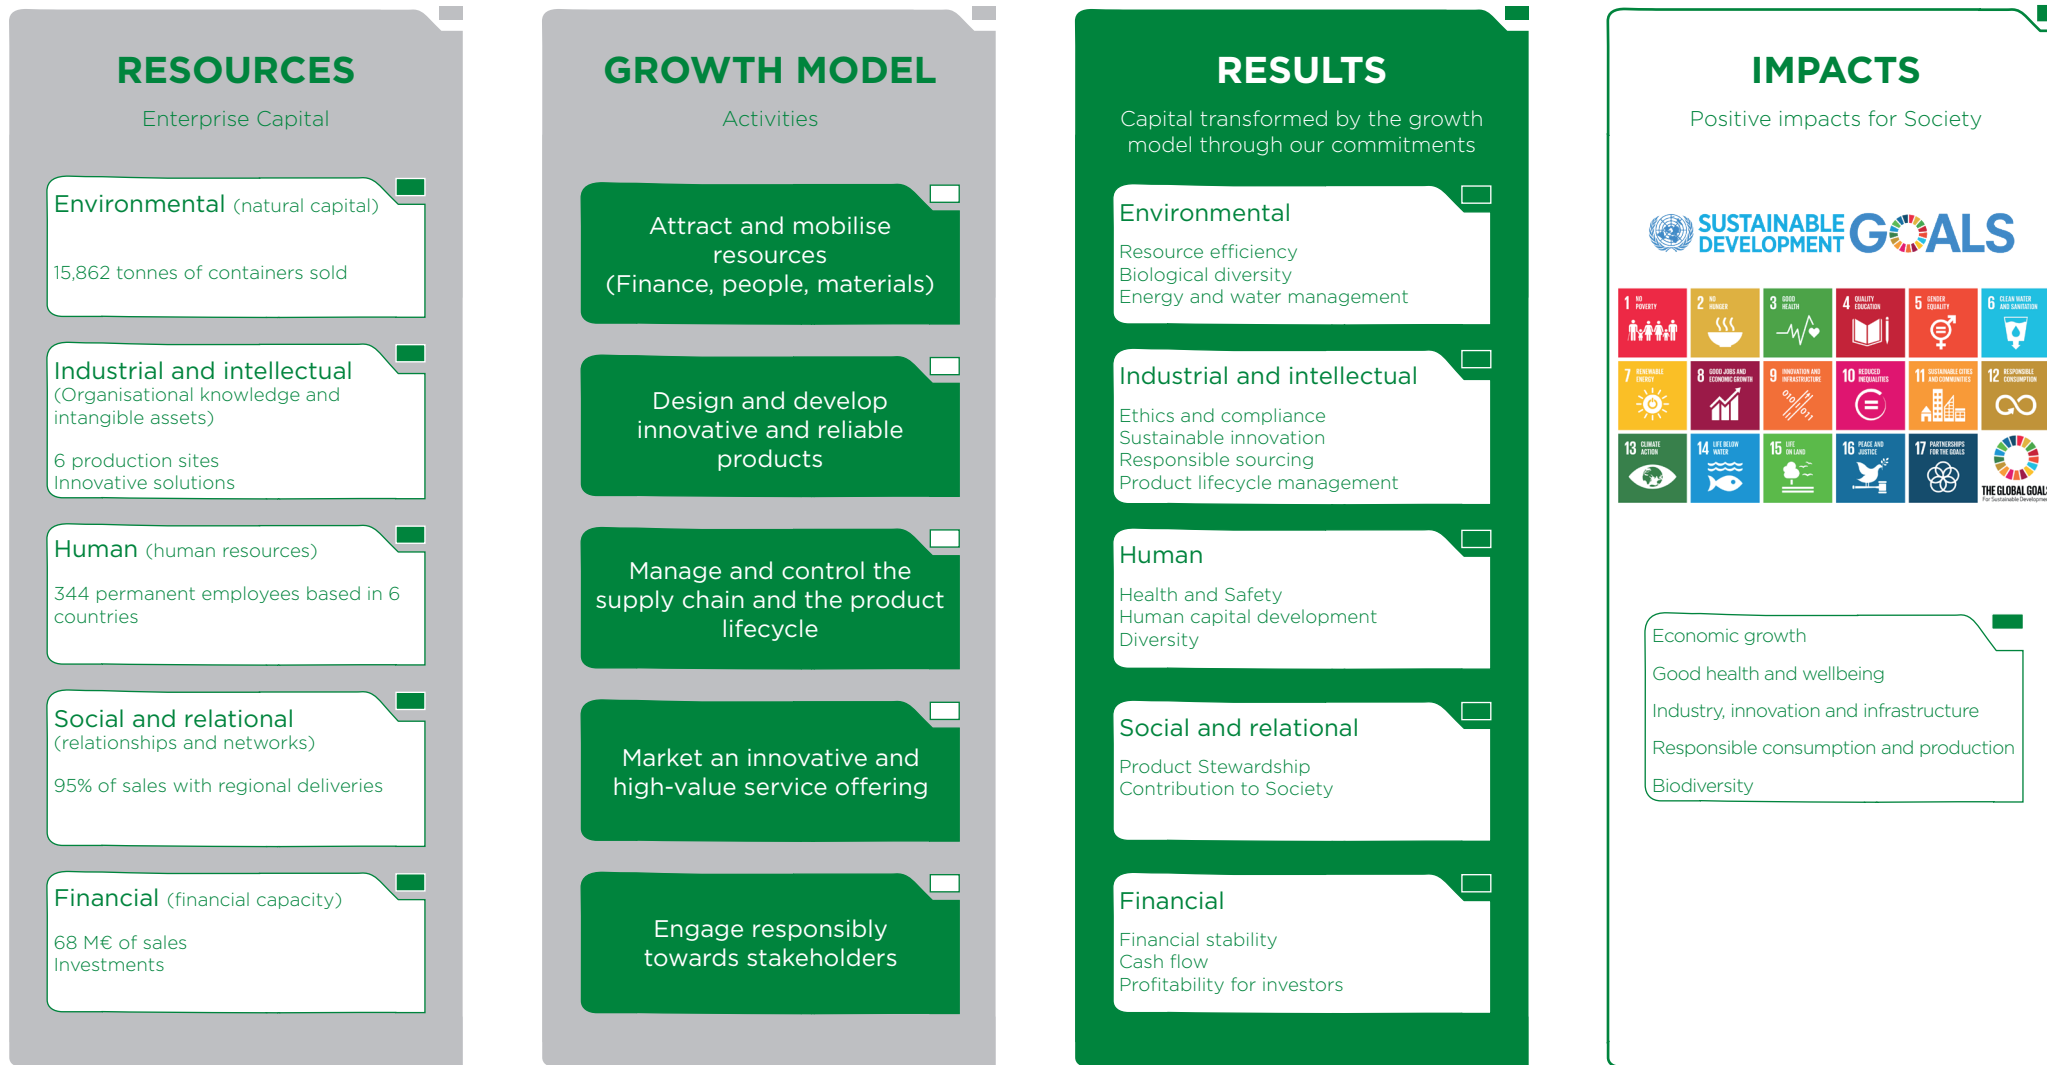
RESOURCES

Enterprise Capital

Environmental (natural capital)

15,862 tonnes of containers sold

Industrial and intellectual (Organisational knowledge and intangible assets)

6 production sites
Innovative solutions

Human (human resources)

344 permanent employees based in 6 countries

Social and relational (relationships and networks)

95% of sales with regional deliveries

Financial (financial capacity)

68 M€ of sales
Investments

GROWTH MODEL

Activities

Attract and mobilise resources (Finance, people, materials)

Design and develop innovative and reliable products

Manage and control the supply chain and the product lifecycle

Market an innovative and high-value service offering

Engage responsibly towards stakeholders

RESULTS

Capital transformed by the growth model through our commitments

Environmental

Resource efficiency
Biological diversity
Energy and water management

Industrial and intellectual

Ethics and compliance
Sustainable innovation
Responsible sourcing
Product lifecycle management

Human

Health and Safety
Human capital development
Diversity

Social and relational

Product Stewardship
Contribution to Society

Financial

Financial stability
Cash flow
Profitability for investors

IMPACTS

Positive impacts for Society

SUSTAINABLE DEVELOPMENT GOALS

1 NO POVERTY
2 ZERO HUNGER
3 GOOD HEALTH
4 QUALITY EDUCATION
5 GENDER EQUALITY
6 CLEAN WATER AND SANITATION
7 RENEWABLE ENERGY
8 GOOD JOBS AND ECONOMIC GROWTH
9 INNOVATION AND INFRASTRUCTURE
10 REDUCED INEQUALITIES
11 SUSTAINABLE CITIES AND COMMUNITIES
12 RESPONSIBLE CONSUMPTION
13 CLIMATE ACTION
14 LIFE BELOW WATER
15 LIFE ON LAND
16 PEACE AND JUSTICE
17 PARTNERSHIPS FOR THE GOALS
THE GLOBAL GOALS For Sustainable Development

Economic growth
Good health and wellbeing
Industry, innovation and infrastructure
Responsible consumption and production
Biodiversity